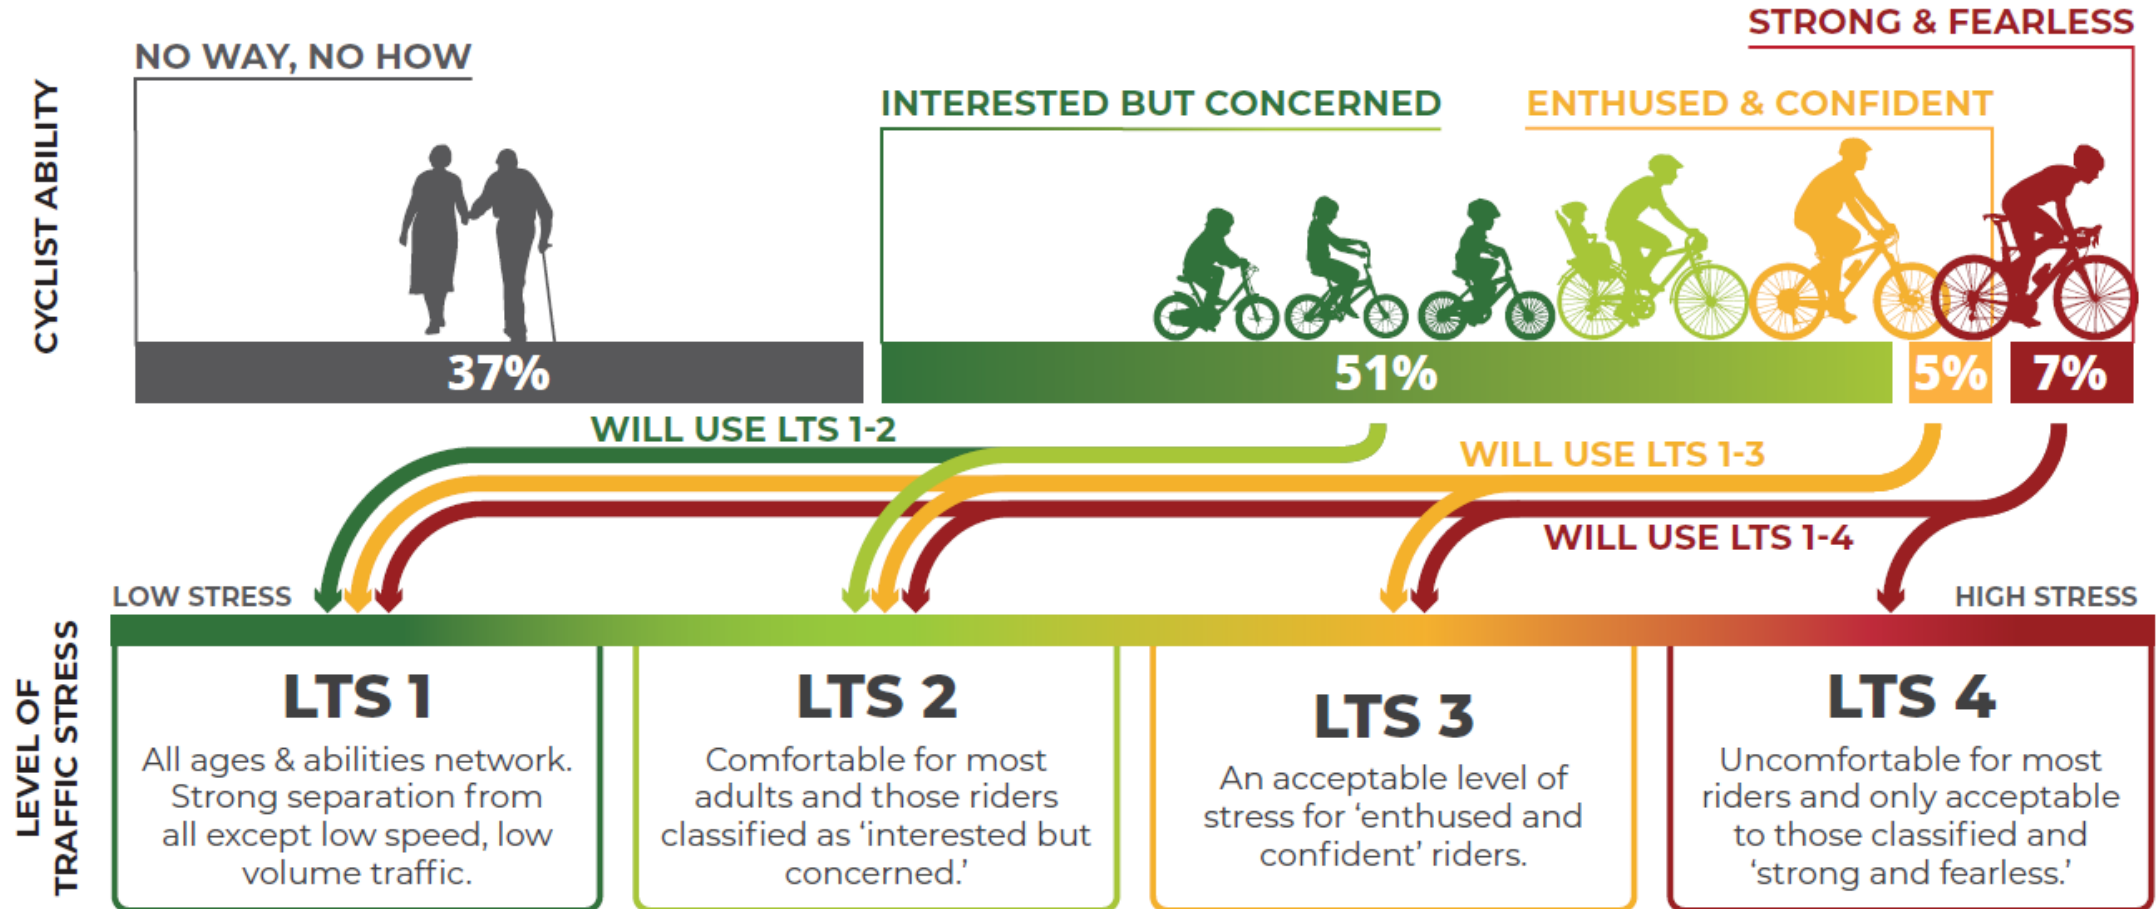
CYCLIST ABILITY

NO WAY, NO HOW

INTERESTED BUT CONCERNED

ENTHUSED & CONFIDENT

STRONG & FEARLESS

37%

51%

5%

7%

WILL USE LTS 1-2

WILL USE LTS 1-3

WILL USE LTS 1-4

LOW STRESS

HIGH STRESS

LEVEL OF TRAFFIC STRESS

LTS 1

All ages & abilities network. Strong separation from all except low speed, low volume traffic.

LTS 2

Comfortable for most adults and those riders classified as 'interested but concerned.'

LTS 3

An acceptable level of stress for 'enthused and confident' riders.

LTS 4

Uncomfortable for most riders and only acceptable to those classified and 'strong and fearless.'